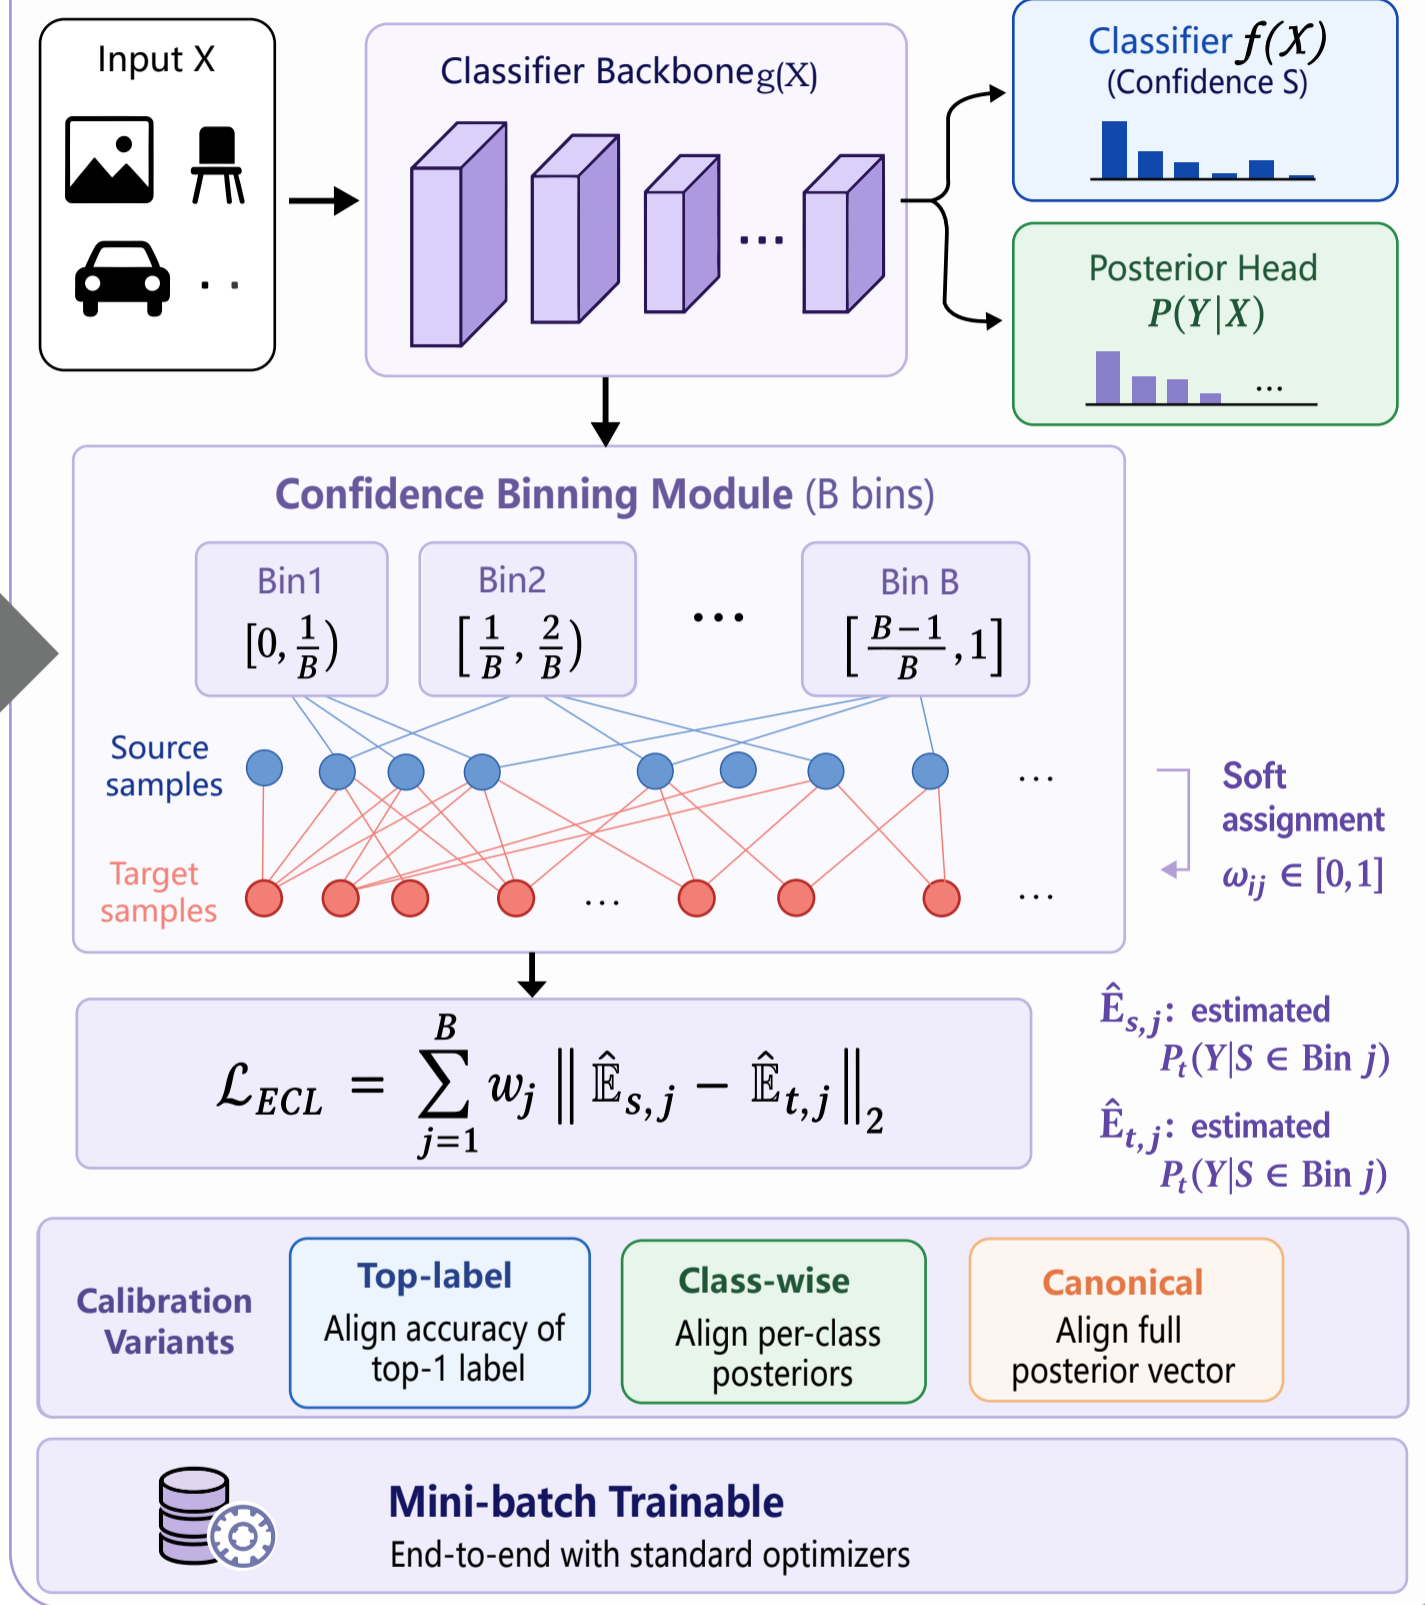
Input X

Classifier Backbone $g(X)$

Classifier $f(X)$
(Confidence S)

Posterior Head
$P(Y|X)$

...

Confidence Binning Module (B bins)

Bin1
$[0, \frac{1}{B})$

Bin2
$[\frac{1}{B}, \frac{2}{B})$

...

Bin B
$[\frac{B-1}{B}, 1]$

Source samples

Target samples

...

...

...

Soft assignment
$\omega_{ij} \in [0,1]$

$\mathcal{L}_{ECL} = \sum_{j=1}^{B} w_j \left\| \hat{\mathbb{E}}_{s,j} - \hat{\mathbb{E}}_{t,j} \right\|_2$

$\hat{E}_{s,j}$: estimated $P_t(Y|S \in \text{Bin } j)$

$\hat{E}_{t,j}$: estimated $P_t(Y|S \in \text{Bin } j)$

Calibration Variants

Top-label
Align accuracy of top-1 label

Class-wise
Align per-class posteriors

Canonical
Align full posterior vector

Mini-batch Trainable
End-to-end with standard optimizers